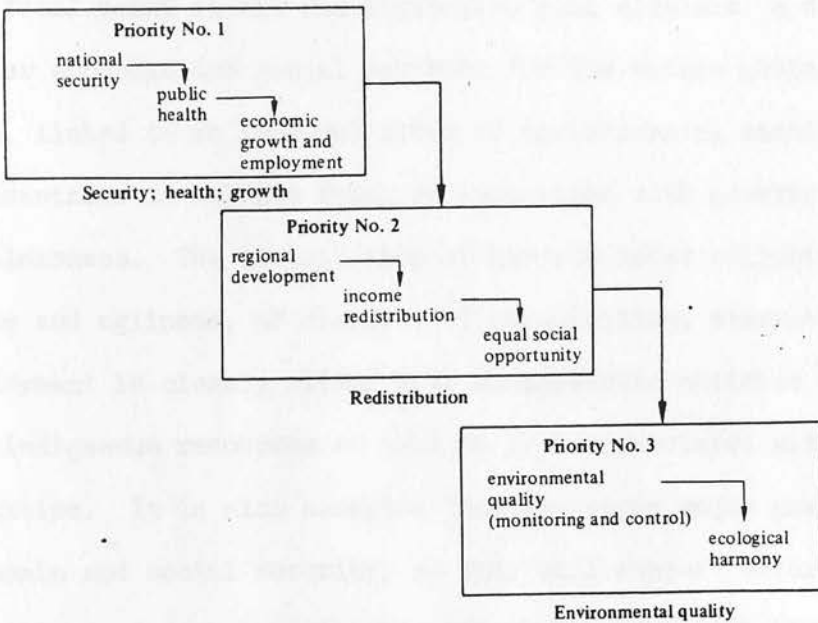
Priority No. 1

national security

public health

economic growth and employment

Security; health; growth

Priority No. 2

regional development

income redistribution

equal social opportunity

Redistribution

Priority No. 3

environmental quality (monitoring and control)

ecological harmony

Environmental quality